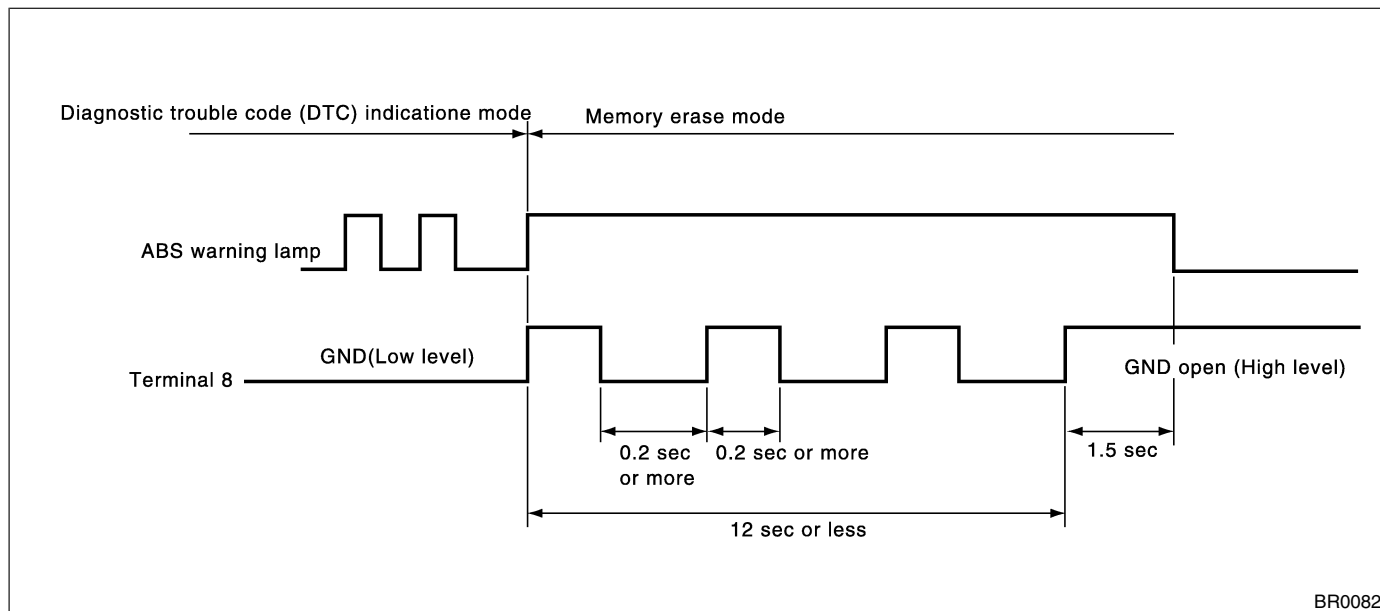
Diagnostic trouble code (DTC) indicatione mode

Memory erase mode

ABS warning lamp

GND(Low level)

Terminal 8

GND open (High level)

0.2 sec or more

0.2 sec or more

1.5 sec

12 sec or less

BR0082